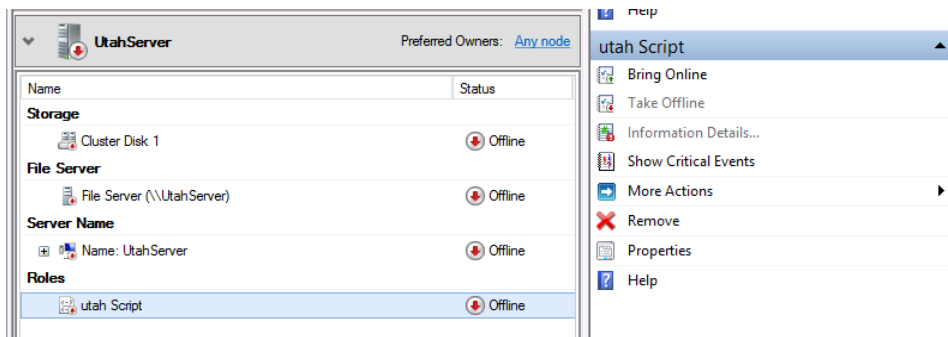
UtahServer

Preferred Owners: Any node

| Name | Status |
|---|---|
| Storage | |
| Cluster Disk 1 | Offline |
| File Server | |
| File Server (\\UtahServer) | Offline |
| Server Name | |
| Name: UtahServer | Offline |
| Roles | |
| utah Script | Offline |

Help

utah Script

Bring Online

Take Offline

Information Details...

Show Critical Events

More Actions

Remove

Properties

Help